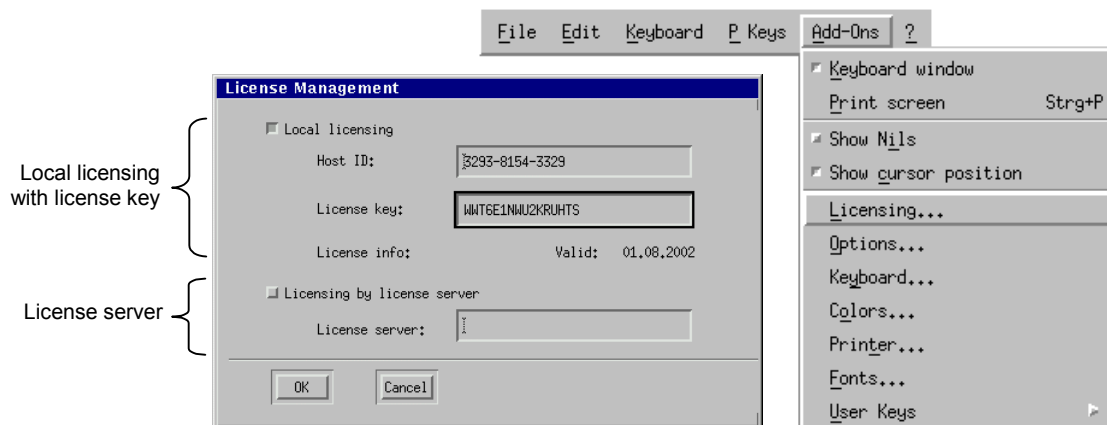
File Edit Keyboard P Keys Add-Ons ?

Keyboard window
Print screen Strg+P
Show Nils
Show cursor position
Licensing...
Options...
Keyboard...
Colors...
Printer...
Fonts...
User Keys

License Management

Local licensing
Host ID: 3293-8154-3329
License key: WWT6E1NWU2KRUHTS
License info: Valid: 01.08.2002

Licensing by license server
License server:

OK Cancel

Local licensing with license key

License server